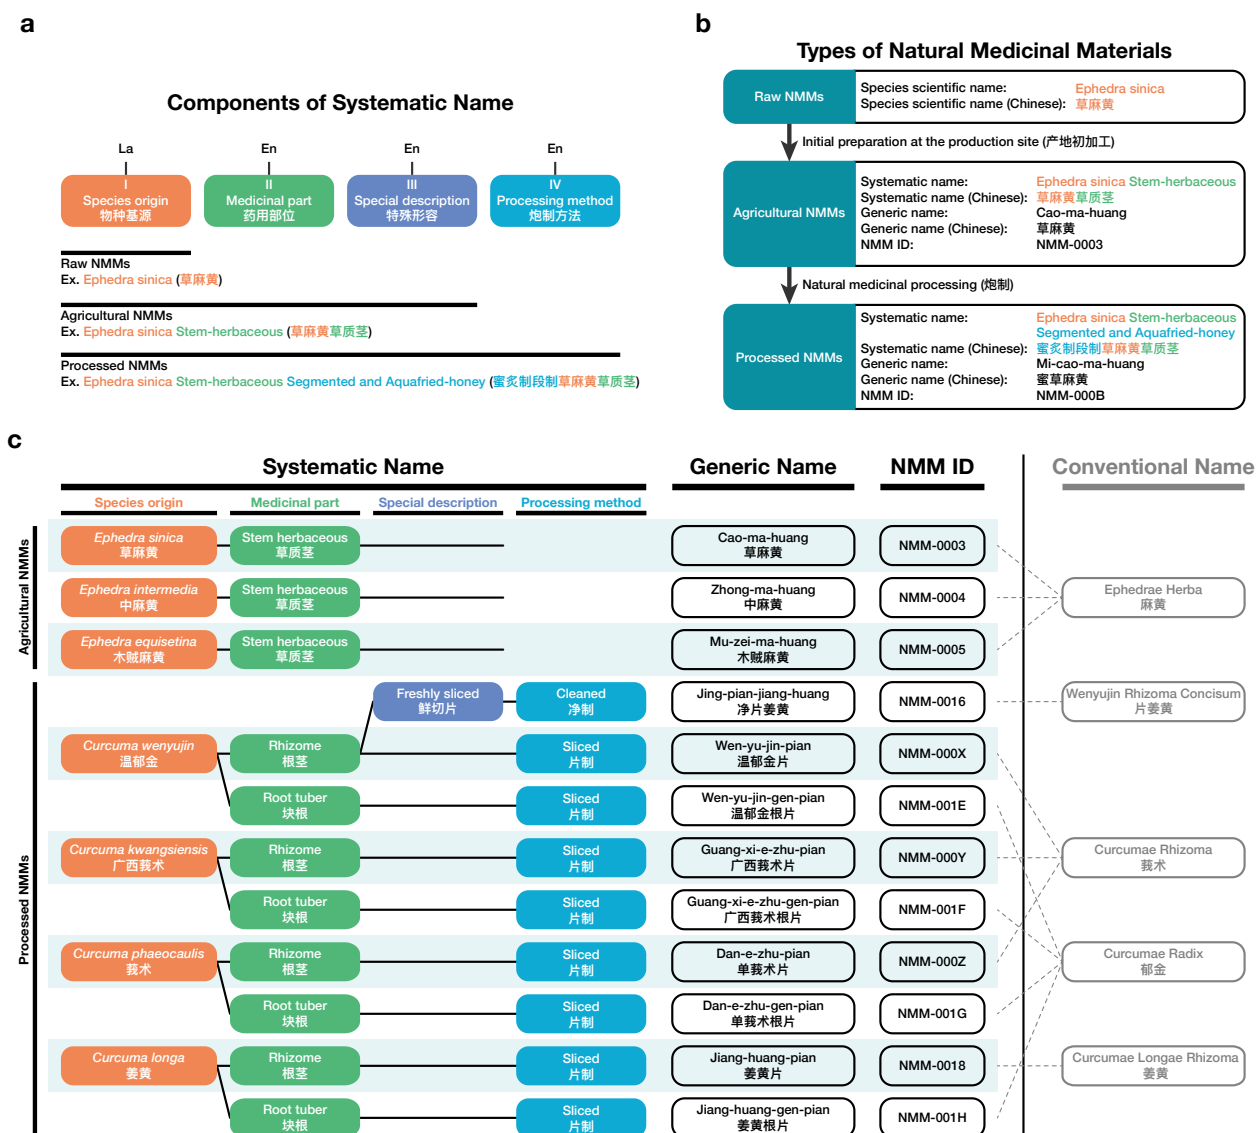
a

Components of Systematic Name

La
I
Species origin
物种基源

En
II
Medicinal part
药用部位

En
III
Special description
特殊形容

En
IV
Processing method
炮制方法

Raw NMMs
Ex. Ephedra sinica (草麻黄)

Agricultural NMMs
Ex. Ephedra sinica Stem-herbaceous (草麻黄草质茎)

Processed NMMs
Ex. Ephedra sinica Stem-herbaceous Segmented and Aquafried-honey (蜜炙制段制草麻黄草质茎)

b

Types of Natural Medicinal Materials

Raw NMMs
Species scientific name: Ephedra sinica
Species scientific name (Chinese): 草麻黄

Initial preparation at the production site (产地初加工)

Agricultural NMMs
Systematic name: Ephedra sinica Stem-herbaceous
Systematic name (Chinese): 草麻黄草质茎
Generic name: Cao-ma-huang
Generic name (Chinese): 草麻黄
NMM ID: NMM-0003

Natural medicinal processing (炮制)

Processed NMMs
Systematic name: Ephedra sinica Stem-herbaceous Segmented and Aquafried-honey
Systematic name (Chinese): 蜜炙制段制草麻黄草质茎
Generic name: Mi-cao-ma-huang
Generic name (Chinese): 蜜草麻黄
NMM ID: NMM-000B

c

Systematic Name
Species origin
Medicinal part
Special description
Processing method

Generic Name

NMM ID

Conventional Name

Agricultural NMMs

Ephedra sinica 草麻黄 | Stem herbaceous 草质茎 | Cao-ma-huang 草麻黄 | NMM-0003
Ephedra intermedia 中麻黄 | Stem herbaceous 草质茎 | Zhong-ma-huang 中麻黄 | NMM-0004
Ephedra equisetina 木贼麻黄 | Stem herbaceous 草质茎 | Mu-zei-ma-huang 木贼麻黄 | NMM-0005

Ephedrae Herba 麻黄

Processed NMMs

Freshly sliced 鲜切片 | Cleaned 净制 | Jing-pian-jiang-huang 净片姜黄 | NMM-0016
Curcuma wenyujin 温郁金 | Rhizome 根茎 | Sliced 片制 | Wen-yu-jin-pian 温郁金片 | NMM-000X
Root tuber 块根 | Sliced 片制 | Wen-yu-jin-gen-pian 温郁金根片 | NMM-001E
Curcuma kwangsiensis 广西莪术 | Rhizome 根茎 | Sliced 片制 | Guang-xi-e-zhu-pian 广西莪术片 | NMM-000Y
Root tuber 块根 | Sliced 片制 | Guang-xi-e-zhu-gen-pian 广西莪术根片 | NMM-001F
Curcuma phaeocaulis 莪术 | Rhizome 根茎 | Sliced 片制 | Dan-e-zhu-pian 单莪术片 | NMM-000Z
Root tuber 块根 | Sliced 片制 | Dan-e-zhu-gen-pian 单莪术根片 | NMM-001G
Curcuma longa 姜黄 | Rhizome 根茎 | Sliced 片制 | Jiang-huang-pian 姜黄片 | NMM-0018
Root tuber 块根 | Sliced 片制 | Jiang-huang-gen-pian 姜黄根片 | NMM-001H

Wenyujin Rhizoma Concisum 片姜黄
Curcumae Rhizoma 莪术
Curcumae Radix 郁金
Curcumae Longae Rhizoma 姜黄